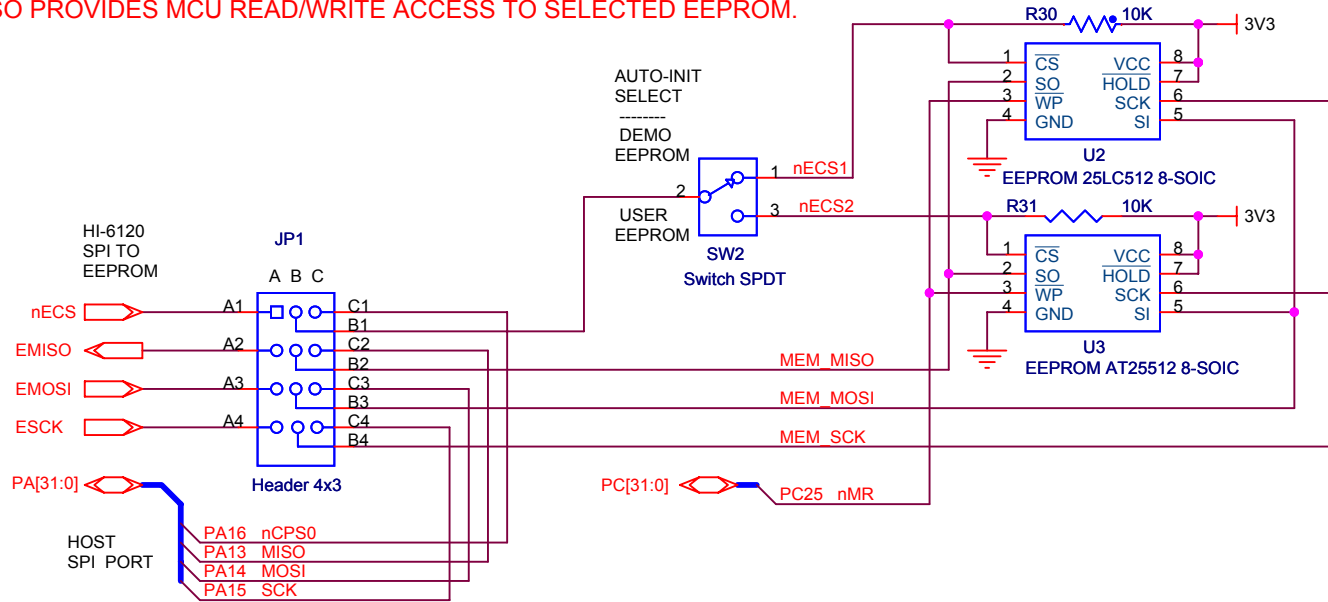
SO PROVIDES MCU READ/WRITE ACCESS TO SELECTED EEPROM.

R30 10K 3V3

1 $\overline{CS}$ VCC 8
2 $\overline{SO}$ $\overline{HOLD}$ 7
3 $\overline{WP}$ SCK 6
4 GND SI 5

U2
EEPROM 25LC512 8-SOIC

AUTO-INIT
SELECT
--------
DEMO
EEPROM

2
1 nECS1
3 nECS2

USER
EEPROM

SW2
Switch SPDT

R31 10K 3V3

1 $\overline{CS}$ VCC 8
2 $\overline{SO}$ $\overline{HOLD}$ 7
3 $\overline{WP}$ SCK 6
4 GND SI 5

U3
EEPROM AT25512 8-SOIC

HI-6120
SPI TO
EEPROM

JP1

A B C

nECS A1 C1 B1
EMISO A2 C2 B2
EMOSI A3 C3 B3
ESCK A4 C4 B4

Header 4x3

MEM_MISO
MEM_MOSI
MEM_SCK

PA[31:0]

HOST
SPI PORT

PA16 nCPS0
PA13 MISO
PA14 MOSI
PA15 SCK

PC[31:0]
PC25 nMR